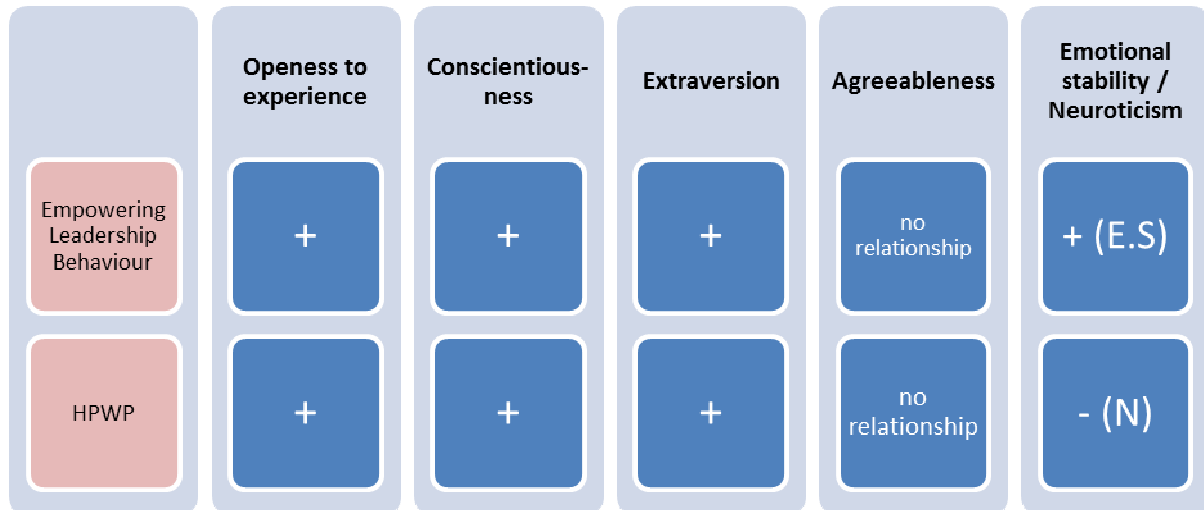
|  | Openess to experience | Conscientiousness | Extraversion | Agreeableness | Emotional stability / Neuroticism |
|---|---|---|---|---|---|
| Empowering Leadership Behaviour | + | + | + | no relationship | + (E.S) |
| HPWP | + | + | + | no relationship | - (N) |